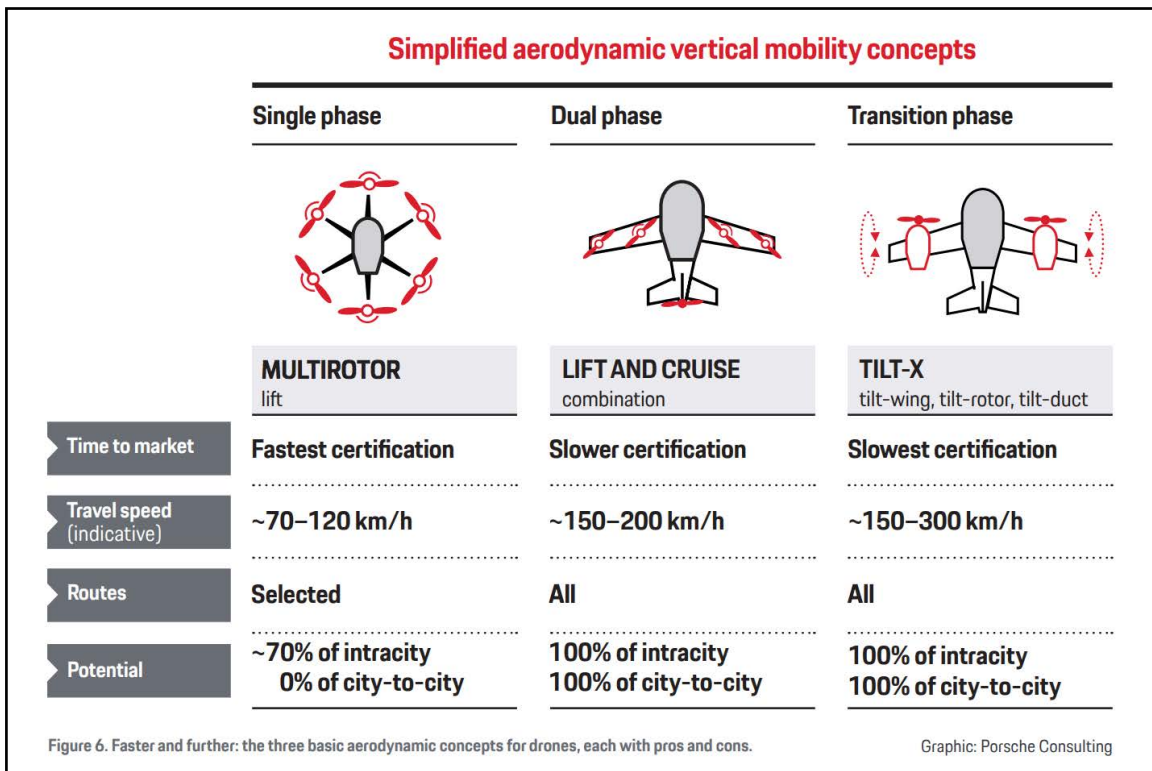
Simplified aerodynamic vertical mobility concepts

| | Single phase | Dual phase | Transition phase |
|---|---|---|---|
| | MULTIROTOR lift | LIFT AND CRUISE combination | TILT-X tilt-wing, tilt-rotor, tilt-duct |
| Time to market | Fastest certification | Slower certification | Slowest certification |
| Travel speed (indicative) | ~70–120 km/h | ~150–200 km/h | ~150–300 km/h |
| Routes | Selected | All | All |
| Potential | ~70% of intracity 0% of city-to-city | 100% of intracity 100% of city-to-city | 100% of intracity 100% of city-to-city |

Figure 6. Faster and further: the three basic aerodynamic concepts for drones, each with pros and cons.

Graphic: Porsche Consulting